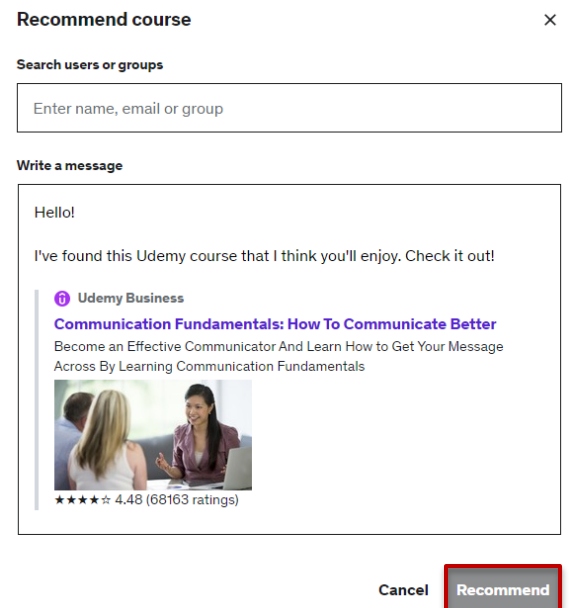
Recommend course

×

Search users or groups

Enter name, email or group

Write a message

Hello!

I've found this Udemy course that I think you'll enjoy. Check it out!

Udemy Business

Communication Fundamentals: How To Communicate Better

Become an Effective Communicator And Learn How to Get Your Message Across By Learning Communication Fundamentals

★★★★☆ 4.48 (68163 ratings)

Cancel

Recommend